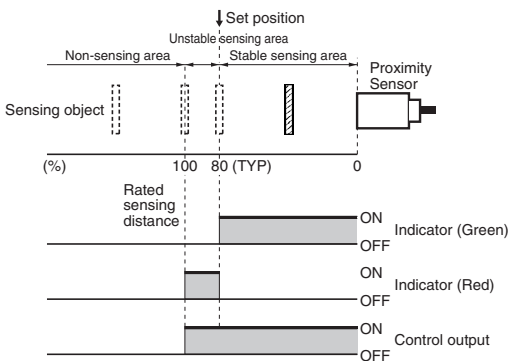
Set position

Unstable sensing area

Non-sensing area

Stable sensing area

Proximity Sensor

Sensing object

(%)

100

80 (TYP)

0

Rated sensing distance

ON

OFF

Indicator (Green)

ON

OFF

Indicator (Red)

ON

OFF

Control output